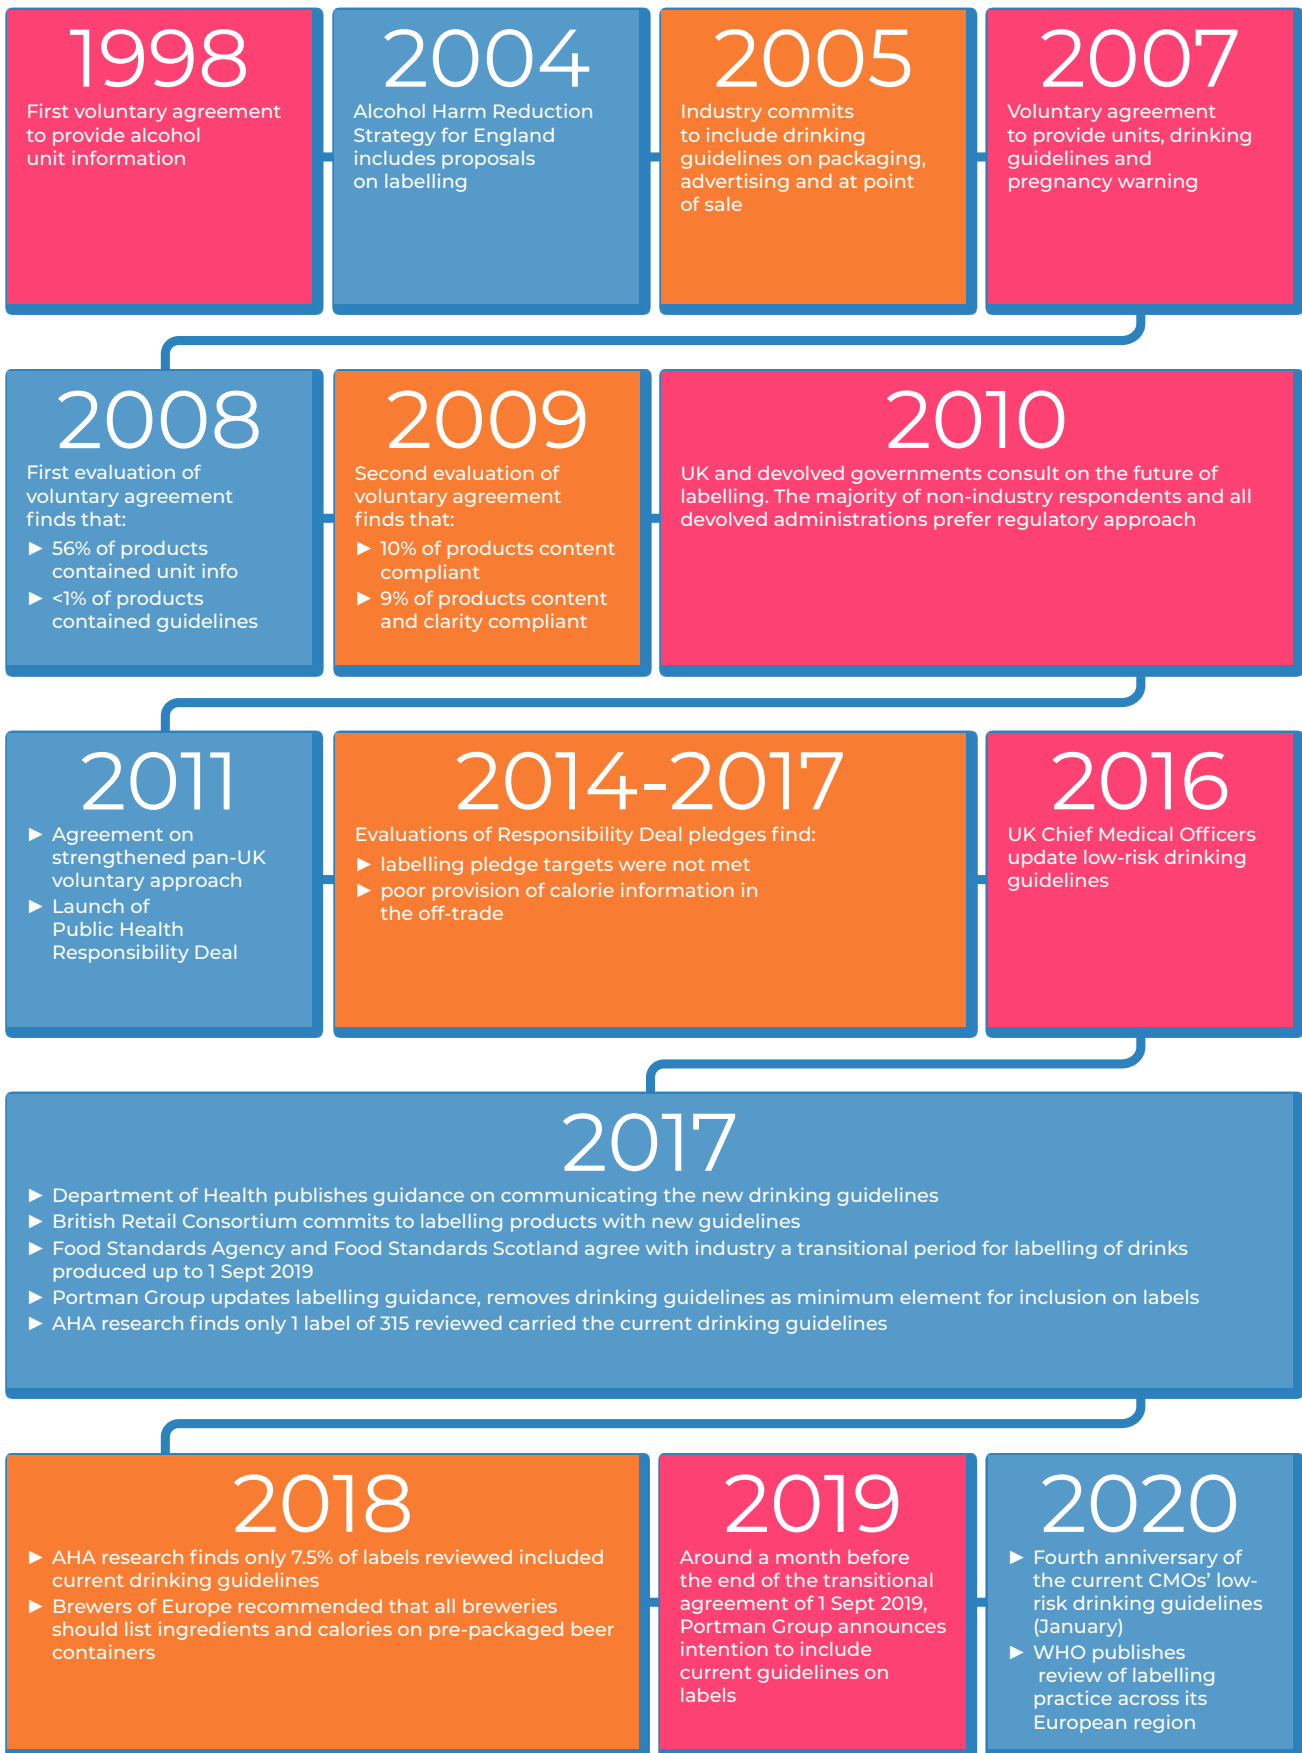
1998
First voluntary agreement to provide alcohol unit information

2004
Alcohol Harm Reduction Strategy for England includes proposals on labelling

2005
Industry commits to include drinking guidelines on packaging, advertising and at point of sale

2007
Voluntary agreement to provide units, drinking guidelines and pregnancy warning

2008
First evaluation of voluntary agreement finds that:
► 56% of products contained unit info
► <1% of products contained guidelines

2009
Second evaluation of voluntary agreement finds that:
► 10% of products content compliant
► 9% of products content and clarity compliant

2010
UK and devolved governments consult on the future of labelling. The majority of non-industry respondents and all devolved administrations prefer regulatory approach

2011
► Agreement on strengthened pan-UK voluntary approach
► Launch of Public Health Responsibility Deal

2014-2017
Evaluations of Responsibility Deal pledges find:
► labelling pledge targets were not met
► poor provision of calorie information in the off-trade

2016
UK Chief Medical Officers update low-risk drinking guidelines

2017
► Department of Health publishes guidance on communicating the new drinking guidelines
► British Retail Consortium commits to labelling products with new guidelines
► Food Standards Agency and Food Standards Scotland agree with industry a transitional period for labelling of drinks produced up to 1 Sept 2019
► Portman Group updates labelling guidance, removes drinking guidelines as minimum element for inclusion on labels
► AHA research finds only 1 label of 315 reviewed carried the current drinking guidelines

2018
► AHA research finds only 7.5% of labels reviewed included current drinking guidelines
► Brewers of Europe recommended that all breweries should list ingredients and calories on pre-packaged beer containers

2019
Around a month before the end of the transitional agreement of 1 Sept 2019, Portman Group announces intention to include current guidelines on labels

2020
► Fourth anniversary of the current CMOs' low-risk drinking guidelines (January)
► WHO publishes review of labelling practice across its European region